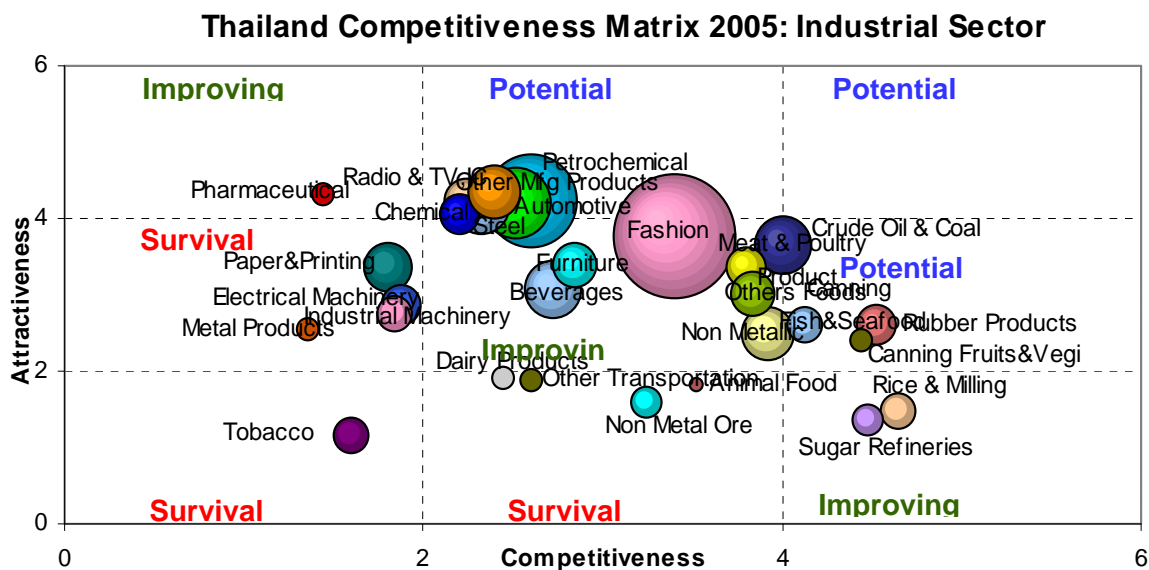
Thailand Competitiveness Matrix 2005: Industrial Sector

Improving
Potential
Potential
Survival
Potential
Improvin
Survival
Survival
Improving

Pharmaceutical
Radio & TV etc
Other Mfg Products
Petrochemical
Automotive
Chemical
Steel
Fashion
Crude Oil & Coal
Meat & Poultry
Paper&Printing
Furniture
Beverages
Product
Others Foods
Canning
Electrical Machinery
Industrial Machinery
Metal Products
Fish&Seafood
Rubber Products
Non Metallic
Canning Fruits&Vegi
Dairy Products
Other Transportation
Animal Food
Rice & Milling
Non Metal Ore
Tobacco
Sugar Refineries

Attractiveness
Competitiveness
0
2
4
6
0
2
4
6